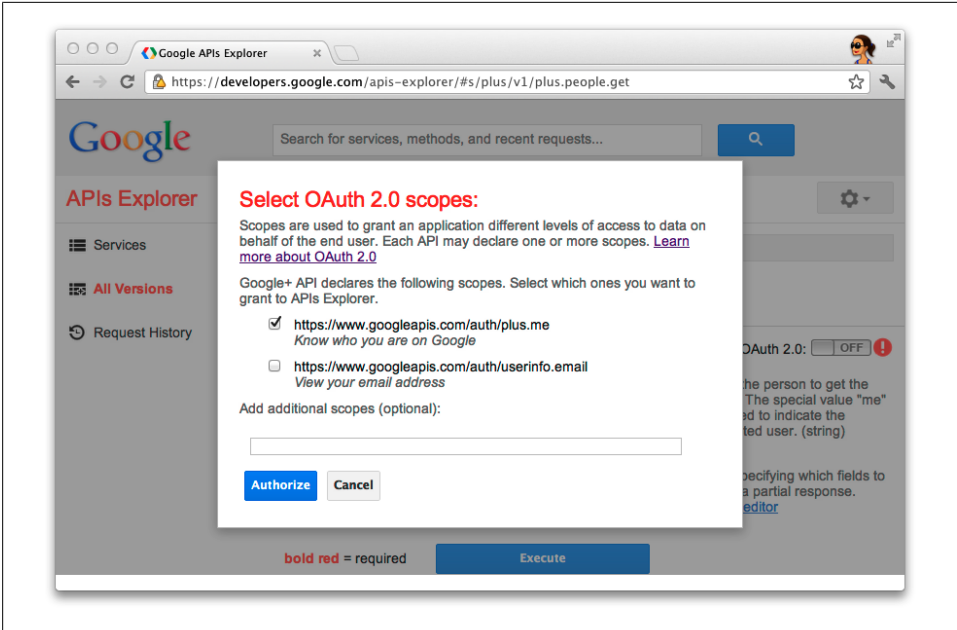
Google APIs Explorer

https://developers.google.com/apis-explorer/#s/plus/v1/plus.people.get

Google

Search for services, methods, and recent requests...

APIs Explorer

Services

All Versions

Request History

Select OAuth 2.0 scopes:

Scopes are used to grant an application different levels of access to data on behalf of the end user. Each API may declare one or more scopes. Learn more about OAuth 2.0

Google+ API declares the following scopes. Select which ones you want to grant to APIs Explorer.

https://www.googleapis.com/auth/plus.me
Know who you are on Google

https://www.googleapis.com/auth/userinfo.email
View your email address

Add additional scopes (optional):

Authorize Cancel

OAuth 2.0: OFF

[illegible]he person to get the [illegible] The special value "me" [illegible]ed to indicate the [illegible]ted user. (string)

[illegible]pecifying which fields to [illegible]a partial response. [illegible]editor

bold red = required

Execute